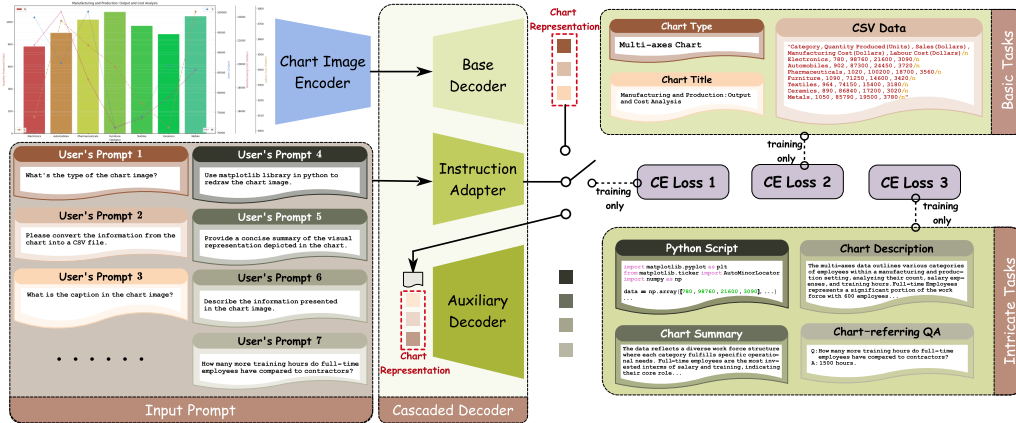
Manufacturing and Production: Output and Cost Analysis

Chart Image Encoder

Base Decoder

Instruction Adapter

Auxiliary Decoder

Cascaded Decoder

Chart Representation

Chart Representation

Chart Type

Multi-axes Chart

Chart Title

Manufacturing and Production:Output and Cost Analysis

CSV Data

"Category,Quantity Produced(Units),Sales(Dollars), Manufacturing Cost(Dollars),Labour Cost(Dollars)/n Electronics,780,98760,21600,3090/n Automobiles,902,87300,24450,3720/n Pharmaceuticals,1020,100200,18700,3560/n Furniture,1090,71250,14600,3420/n Textiles,964,74150,15400,3180/n Ceramics,890,86840,17200,3020/n Metals,1050,85790,19500,3780/n"

Basic Tasks

training only

CE Loss 1

CE Loss 2

CE Loss 3

training only

training only

User's Prompt 1

What's the type of the chart image?

User's Prompt 2

Please convert the information from the chart into a CSV file.

User's Prompt 3

What is the caption in the chart image?

. . . . . .

User's Prompt 4

Use matplotlib library in python to redraw the chart image.

User's Prompt 5

Provide a concise summary of the visual representation depicted in the chart.

User's Prompt 6

Describe the information presented in the chart image.

User's Prompt 7

How many more training hours do full-time employees have compared to contractors?

Input Prompt

Python Script

import matplotlib.pyplot as plt
from matplotlib.ticker import AutoMinorLocator
import numpy as np

data = np.array([780, 98760, 21600, 3090], ...])
...

Chart Description

The multi-axes data outlines various categories of employees within a manufacturing and production setting, analyzing their count, salary expenses, and training hours. Full-time Employees represents a significant portion of the work force with 600 employees...

Chart Summary

The data reflects a diverse work force structure where each category fulfills specific operational needs. Full-time employees are the most invested interms of salary and training, indicating their core role...

Chart-referring QA

Q:How many more training hours do full-time employees have compared to contractors?
A:1500 hours.

Intricate Tasks